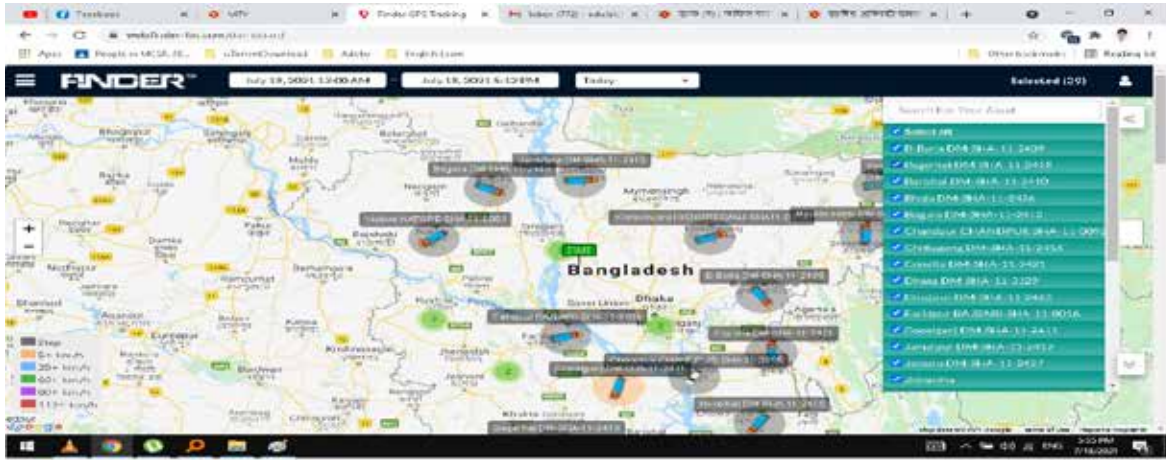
Facebook | MTV | Finder GPS Tracking | Inbox (772) | 

Apps | People in MCSA | uTorrentDownload | Adobe | English Learn | Other bookmarks | Reading list

FINDER

July 19, 2021 12:00 AM | July 19, 2021 5:13 PM | Today

Selected (29)

Search For Your Asset

Select All
B.Baria DM-3HA-11-2409
Bagerhat DM-3HA-11-2418
Barishal DM-3HA-11-2410
Bhola DM-3HA-11-2436
Bogura DM-3HA-11-2412
Chandpur CHANDPUR-3HA-11-0093
Chittagong DM-3HA-11-2414
Comilla DM-3HA-11-2421
Dhaka DM-3HA-11-2229
Dinajpur DM-3HA-11-2402
Faridpur BADSHAH-3HA-11-0058
Gopalganj DM-3HA-11-2411
Jamalpur DM-3HA-11-2412
Jessore DM-3HA-11-2427
Jhenaidha

Bangladesh
Dhaka
Mymensingh
Rajshahi
Khulna

Stop
5+ km/h
35+ km/h
60+ km/h
90+ km/h
113+ km/h

Google

3:55 PM
7/19/2021
ENG